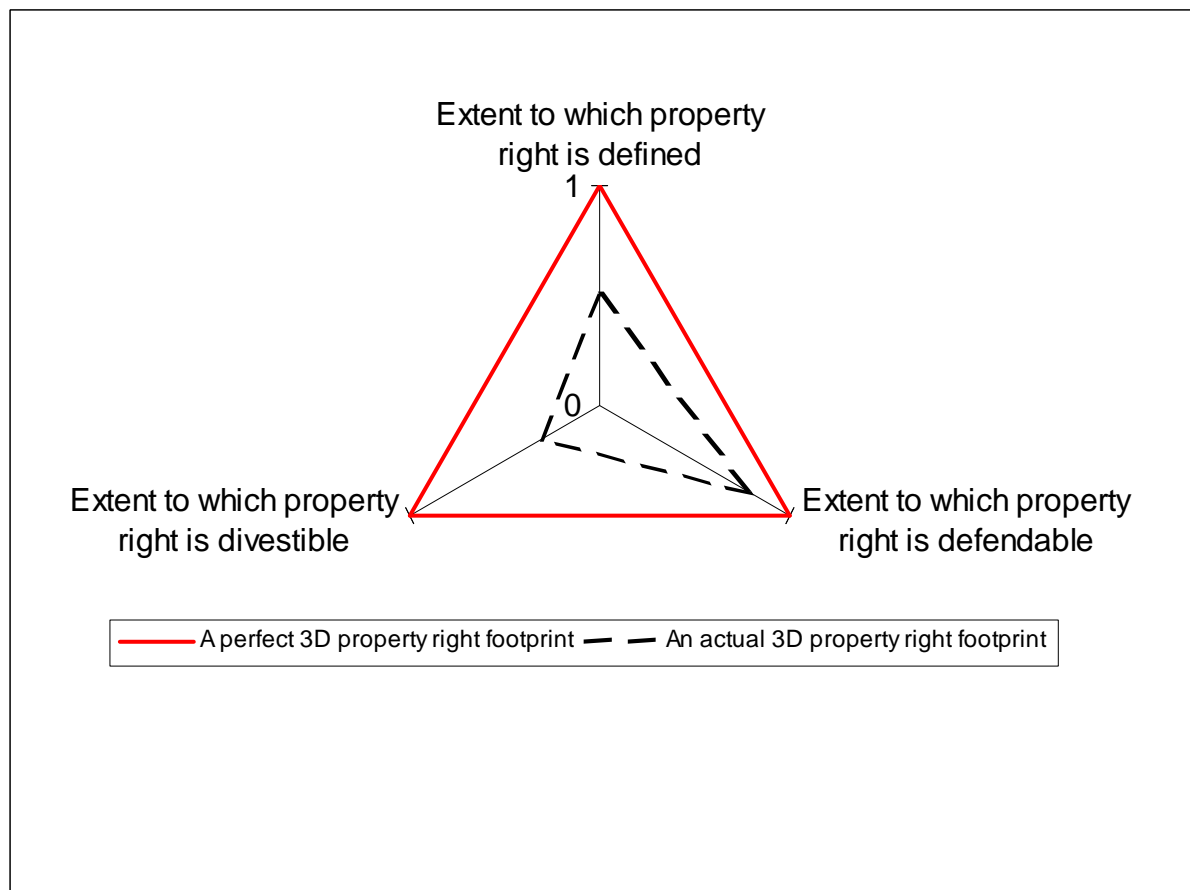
Extent to which property right is defined

1

0

Extent to which property right is divestible

Extent to which property right is defendable

A perfect 3D property right footprint

An actual 3D property right footprint